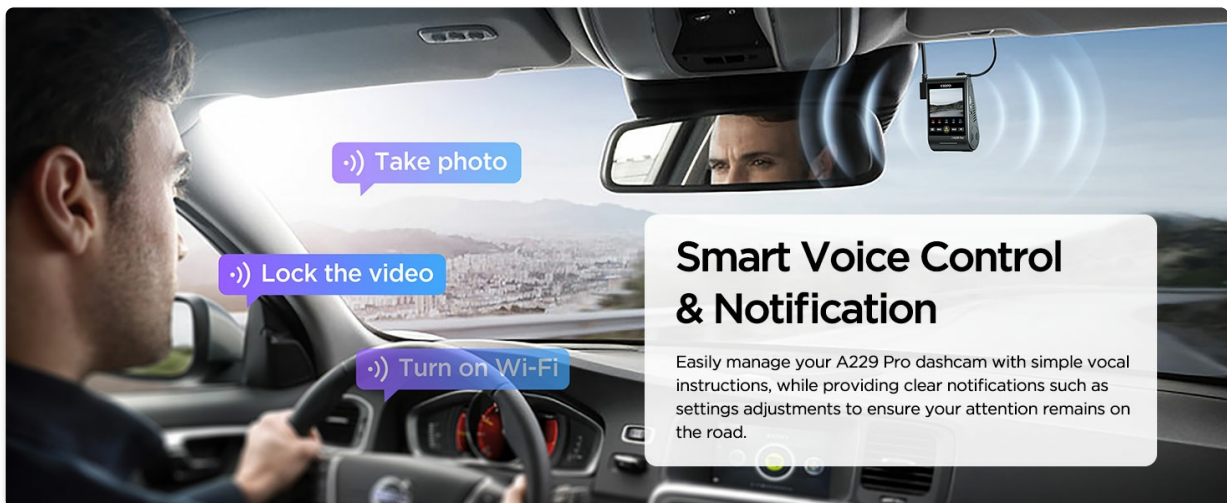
Take photo

Lock the video

Turn on Wi-Fi

Smart Voice Control & Notification

Easily manage your A229 Pro dashcam with simple vocal instructions, while providing clear notifications such as settings adjustments to ensure your attention remains on the road.